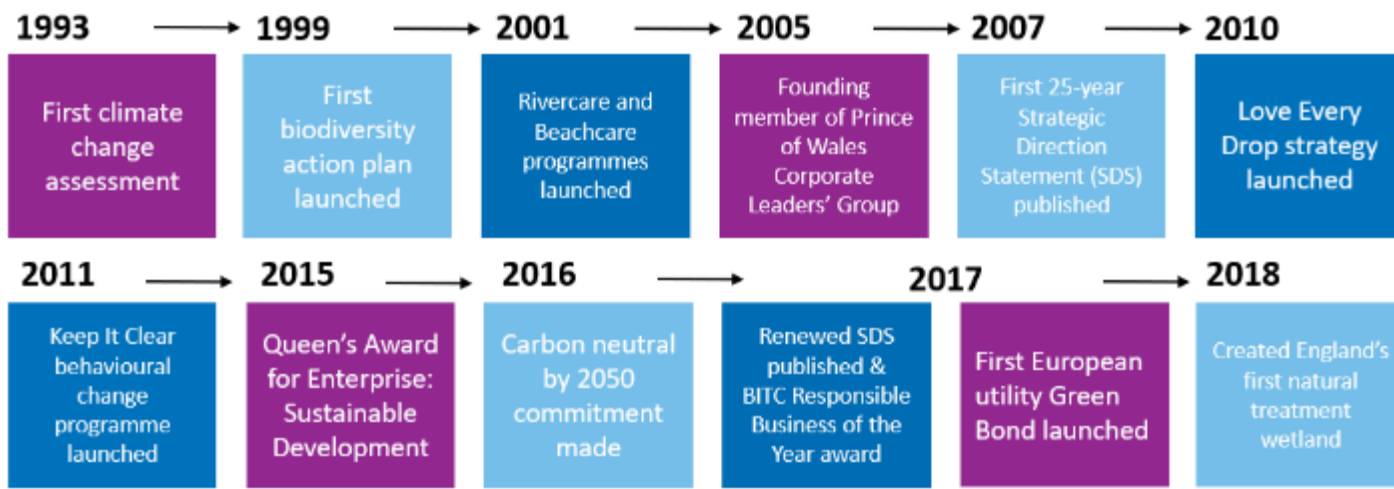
1993

First climate change assessment

1999

First biodiversity action plan launched

2001

Rivercare and Beachcare programmes launched

2005

Founding member of Prince of Wales Corporate Leaders' Group

2007

First 25-year Strategic Direction Statement (SDS) published

2010

Love Every Drop strategy launched

2011

Keep It Clear behavioural change programme launched

2015

Queen's Award for Enterprise: Sustainable Development

2016

Carbon neutral by 2050 commitment made

2017

Renewed SDS published & BITC Responsible Business of the Year award

First European utility Green Bond launched

2018

Created England's first natural treatment wetland